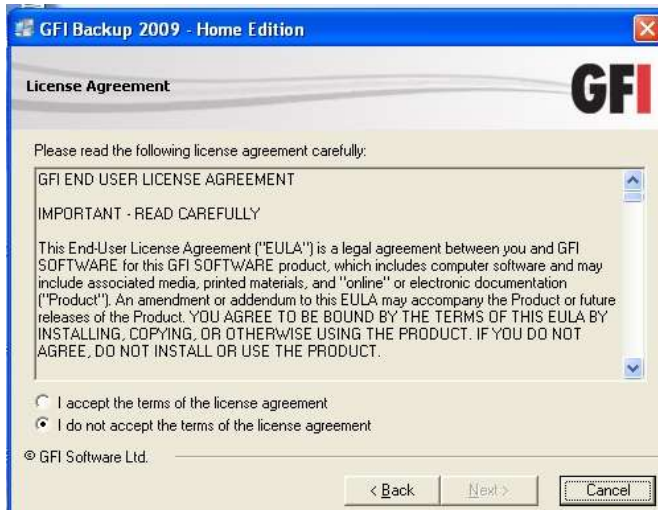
GFI Backup 2009 - Home Edition

License Agreement

GFI

Please read the following license agreement carefully:

GFI END USER LICENSE AGREEMENT

IMPORTANT - READ CAREFULLY

This End-User License Agreement ("EULA") is a legal agreement between you and GFI SOFTWARE for this GFI SOFTWARE product, which includes computer software and may include associated media, printed materials, and "online" or electronic documentation ("Product"). An amendment or addendum to this EULA may accompany the Product or future releases of the Product. YOU AGREE TO BE BOUND BY THE TERMS OF THIS EULA BY INSTALLING, COPYING, OR OTHERWISE USING THE PRODUCT. IF YOU DO NOT AGREE, DO NOT INSTALL OR USE THE PRODUCT.

I accept the terms of the license agreement

I do not accept the terms of the license agreement

© GFI Software Ltd.

< Back

Next >

Cancel